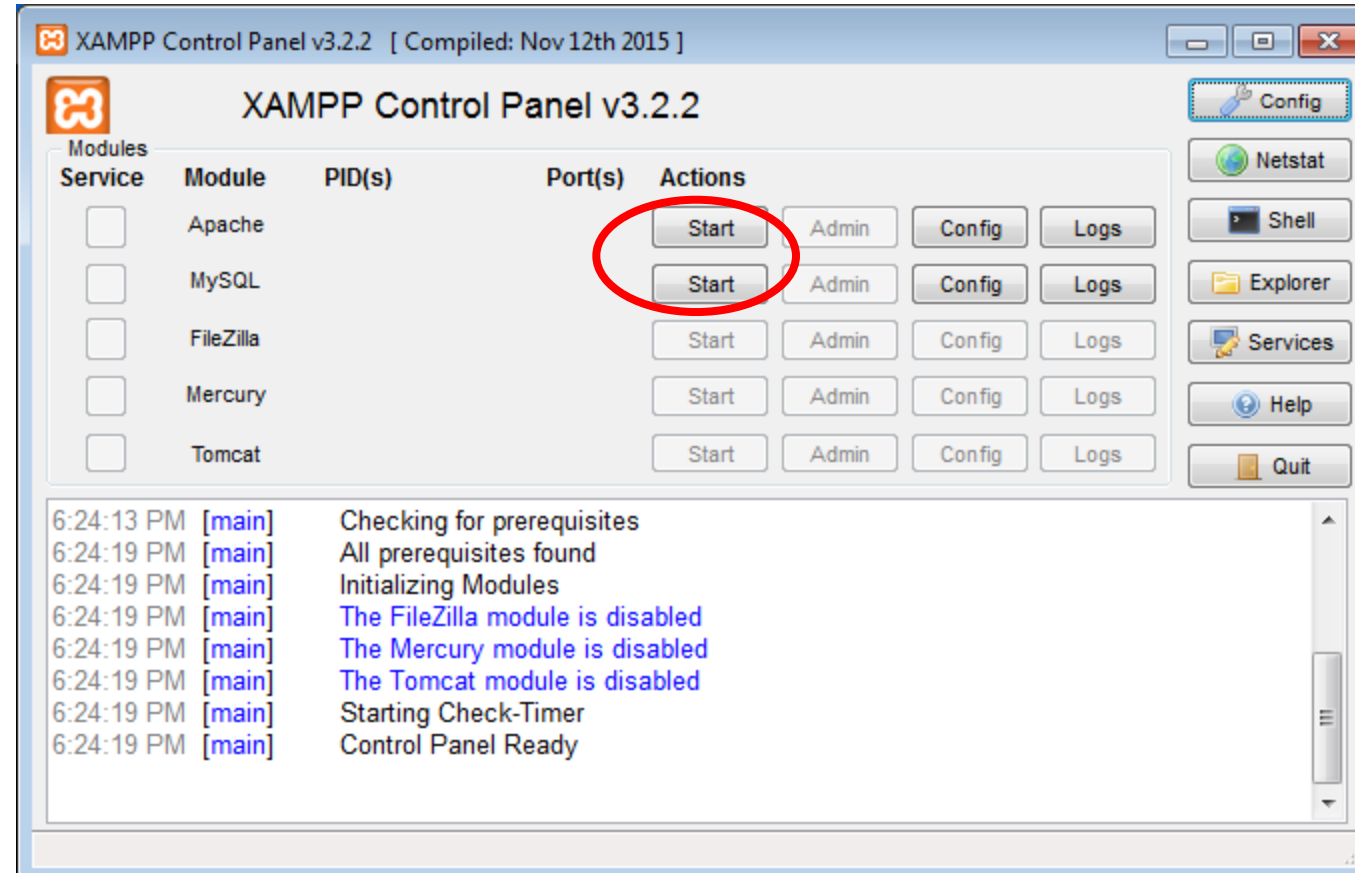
XAMPP Control Panel v3.2.2 [ Compiled: Nov 12th 2015 ]

XAMPP Control Panel v3.2.2

Config

Modules

| Service | Module | PID(s) | Port(s) | Actions | | | |
|---|---|---|---|---|---|---|---|
| | Apache | | | Start | Admin | Config | Logs |
| | MySQL | | | Start | Admin | Config | Logs |
| | FileZilla | | | Start | Admin | Config | Logs |
| | Mercury | | | Start | Admin | Config | Logs |
| | Tomcat | | | Start | Admin | Config | Logs |

Netstat
Shell
Explorer
Services
Help
Quit

6:24:13 PM [main] Checking for prerequisites
6:24:19 PM [main] All prerequisites found
6:24:19 PM [main] Initializing Modules
6:24:19 PM [main] The FileZilla module is disabled
6:24:19 PM [main] The Mercury module is disabled
6:24:19 PM [main] The Tomcat module is disabled
6:24:19 PM [main] Starting Check-Timer
6:24:19 PM [main] Control Panel Ready